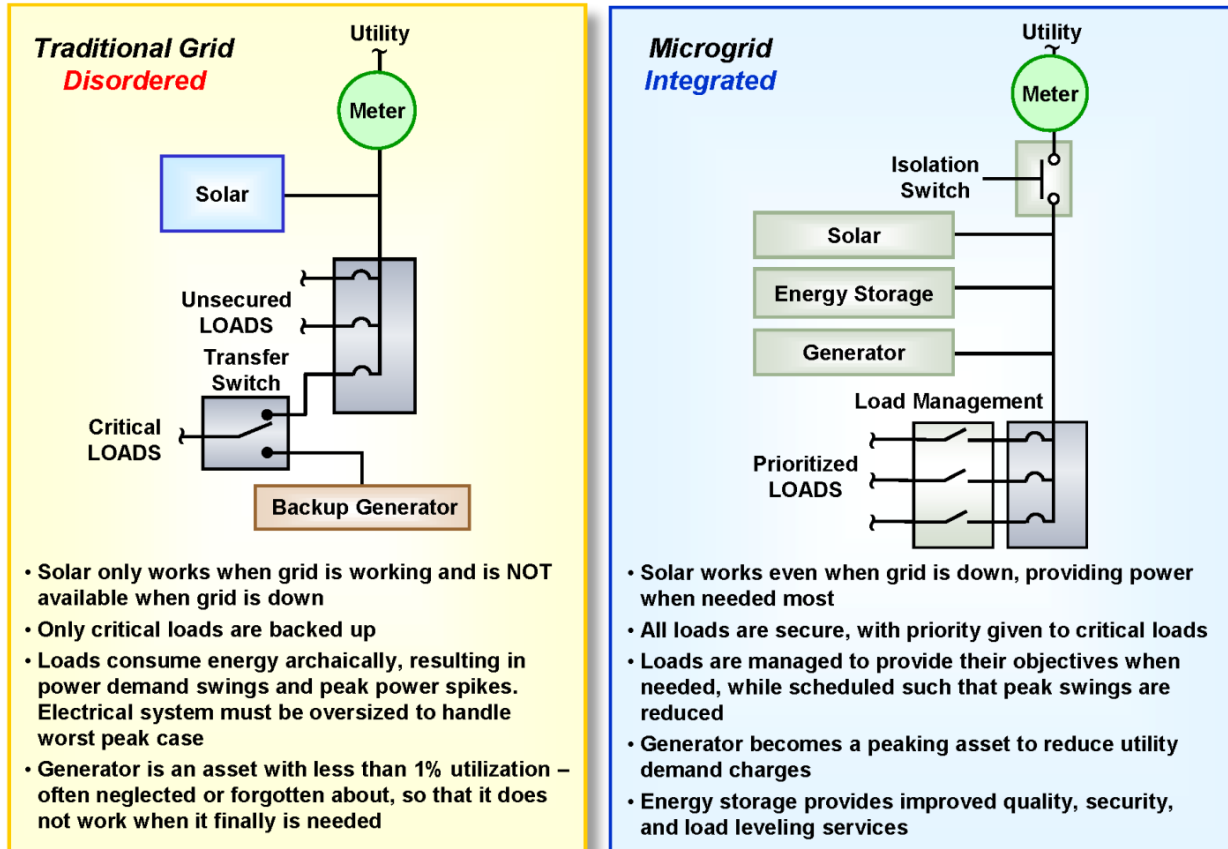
Traditional Grid
Disordered

Utility
~
Meter

Solar

Unsecured
LOADS

Transfer
Switch

Critical
LOADS

Backup Generator

• Solar only works when grid is working and is NOT available when grid is down
• Only critical loads are backed up
• Loads consume energy archaically, resulting in power demand swings and peak power spikes. Electrical system must be oversized to handle worst peak case
• Generator is an asset with less than 1% utilization – often neglected or forgotten about, so that it does not work when it finally is needed

Microgrid
Integrated

Utility
~
Meter

Isolation
Switch

Solar

Energy Storage

Generator

Load Management

Prioritized
LOADS

• Solar works even when grid is down, providing power when needed most
• All loads are secure, with priority given to critical loads
• Loads are managed to provide their objectives when needed, while scheduled such that peak swings are reduced
• Generator becomes a peaking asset to reduce utility demand charges
• Energy storage provides improved quality, security, and load leveling services